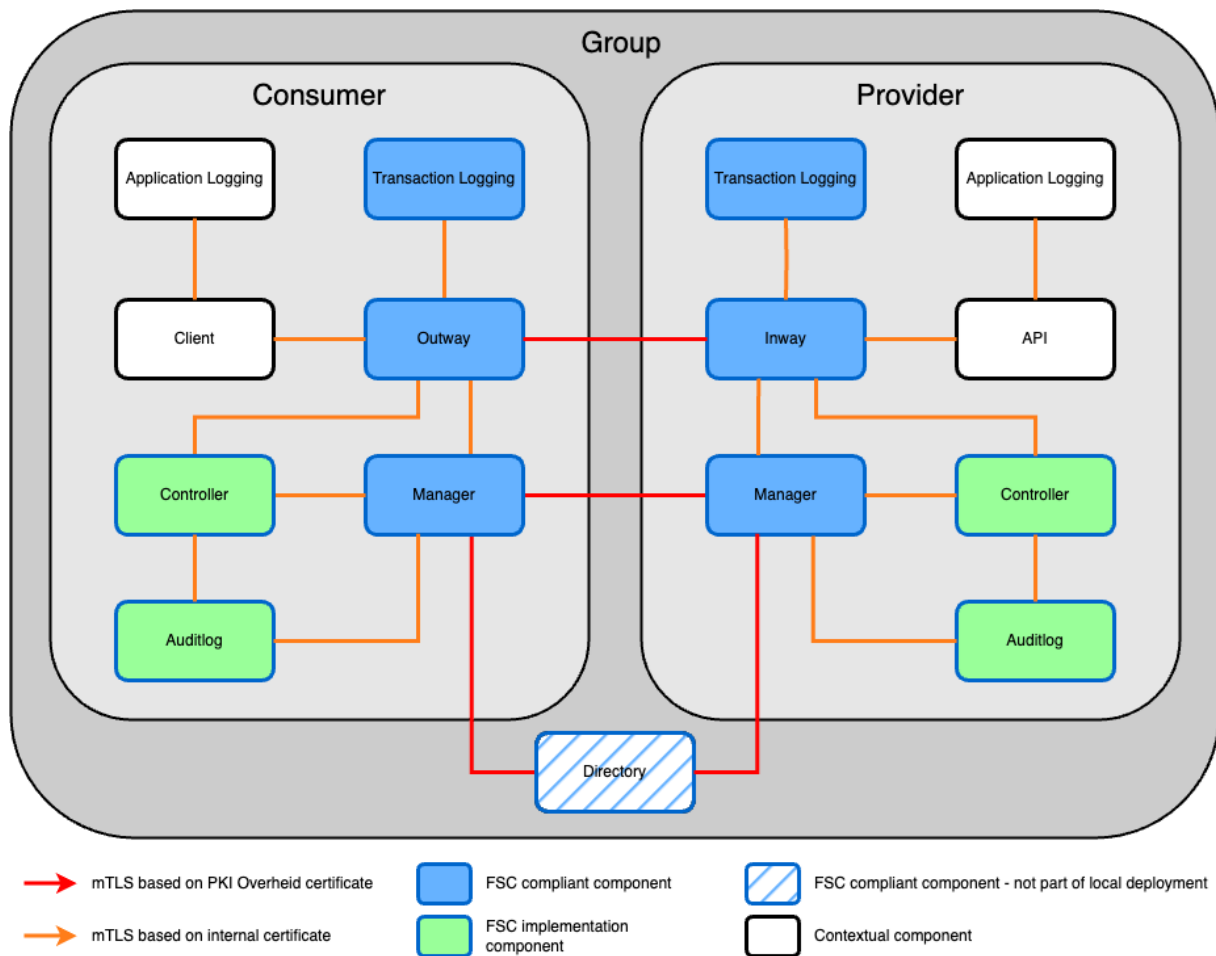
Group

Consumer

Application Logging

Transaction Logging

Client

Outway

Controller

Manager

Auditlog

Provider

Transaction Logging

Application Logging

Inway

API

Manager

Controller

Auditlog

Directory

mTLS based on PKI Overheid certificate

mTLS based on internal certificate

FSC compliant component

FSC implementation component

FSC compliant component - not part of local deployment

Contextual component